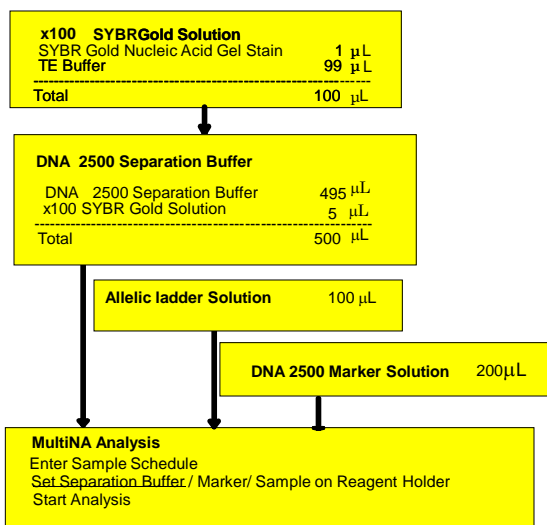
x100 SYBRGold Solution

| | |
|---|---|
| SYBR Gold Nucleic Acid Gel Stain | 1 μL |
| TE Buffer | 99 μL |
| Total | 100 μL |

DNA 2500 Separation Buffer

| | |
|---|---|
| DNA 2500 Separation Buffer | 495 μL |
| x100 SYBR Gold Solution | 5 μL |
| Total | 500 μL |

Allelic ladder Solution 100 μL

DNA 2500 Marker Solution 200μL

MultiNA Analysis
Enter Sample Schedule
Set Separation Buffer / Marker/ Sample on Reagent Holder
Start Analysis